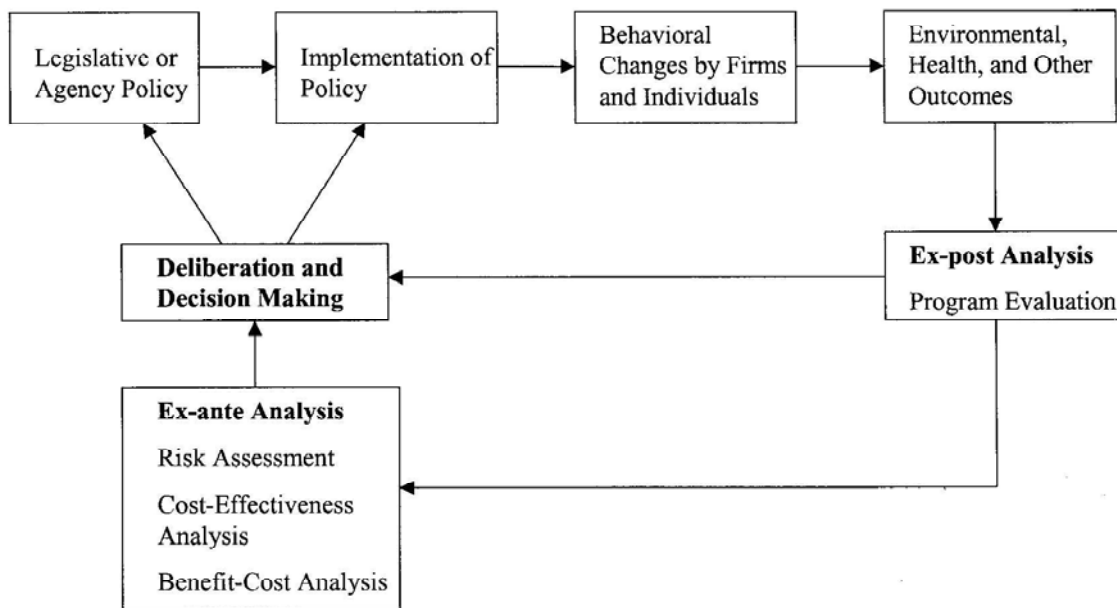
Legislative or Agency Policy

Implementation of Policy

Behavioral Changes by Firms and Individuals

Environmental, Health, and Other Outcomes

Deliberation and Decision Making

Ex-post Analysis

Program Evaluation

Ex-ante Analysis

Risk Assessment

Cost-Effectiveness Analysis

Benefit-Cost Analysis